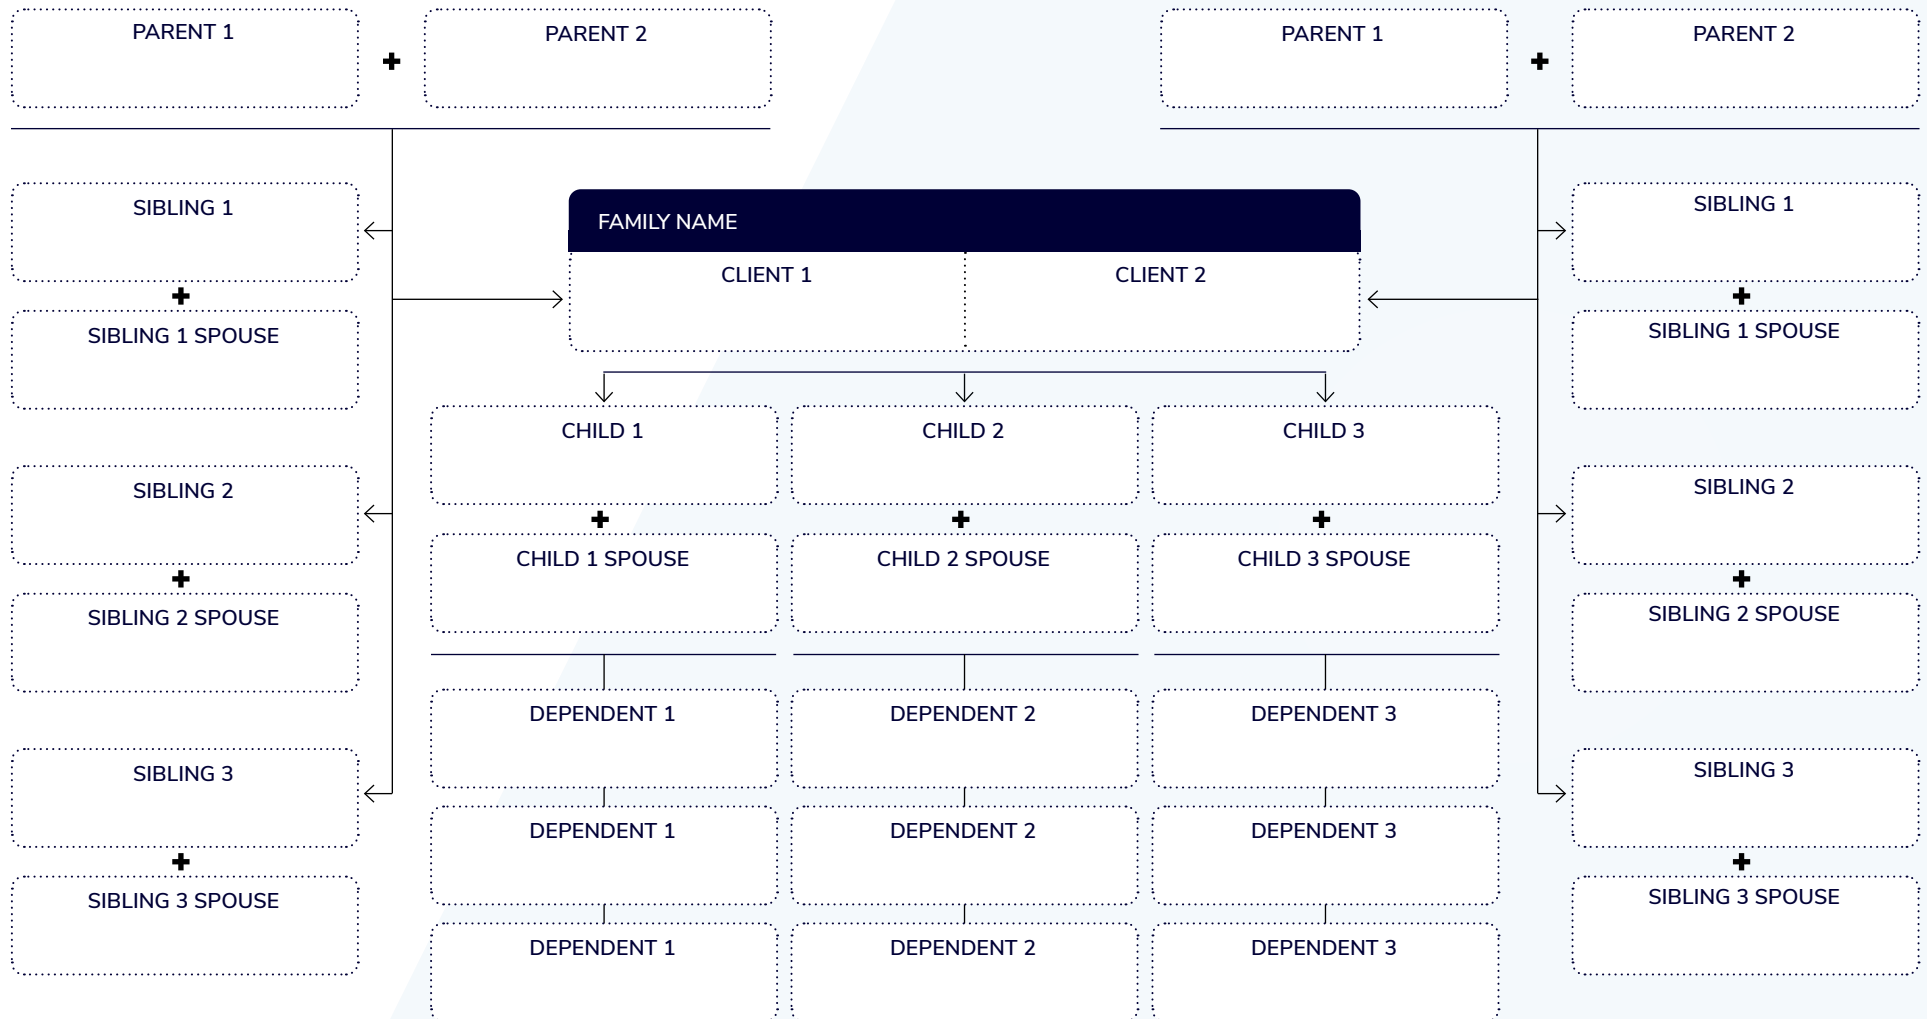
PARENT 1
+
PARENT 2

PARENT 1
+
PARENT 2

SIBLING 1
+
SIBLING 1 SPOUSE

SIBLING 2
+
SIBLING 2 SPOUSE

SIBLING 3
+
SIBLING 3 SPOUSE

FAMILY NAME
CLIENT 1
CLIENT 2

CHILD 1
+
CHILD 1 SPOUSE

CHILD 2
+
CHILD 2 SPOUSE

CHILD 3
+
CHILD 3 SPOUSE

DEPENDENT 1
DEPENDENT 1
DEPENDENT 1

DEPENDENT 2
DEPENDENT 2
DEPENDENT 2

DEPENDENT 3
DEPENDENT 3
DEPENDENT 3

SIBLING 1
+
SIBLING 1 SPOUSE

SIBLING 2
+
SIBLING 2 SPOUSE

SIBLING 3
+
SIBLING 3 SPOUSE